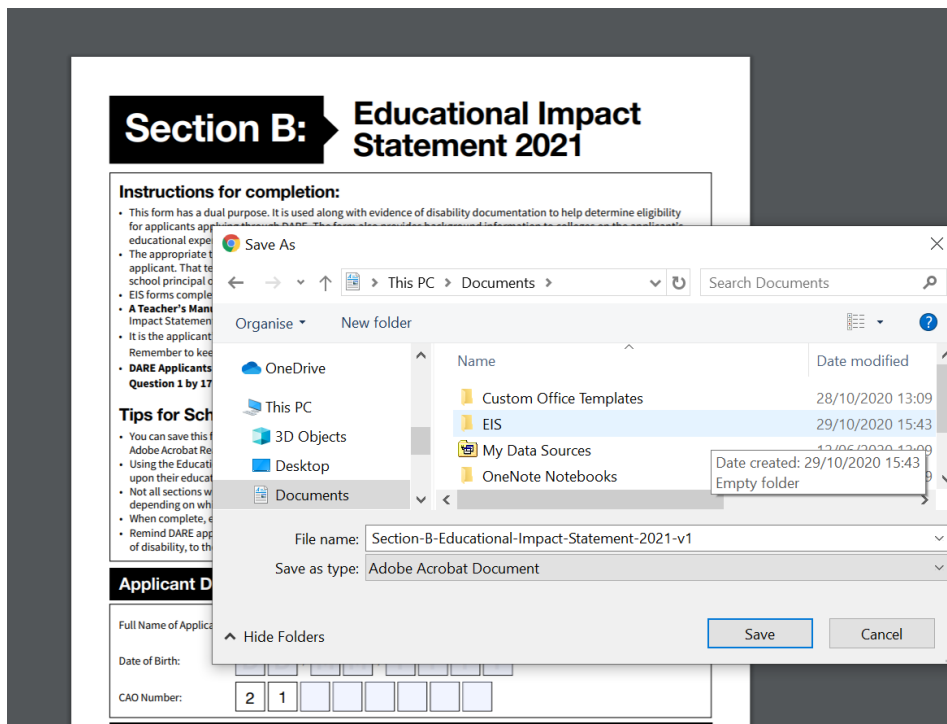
Section B: Educational Impact Statement 2021

Instructions for completion:

- This form has a dual purpose. It is used along with evidence of disability documentation to help determine eligibility for applicants applying through DARE. The form also provides background information to colleges on the applicant's educational expe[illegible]
- The appropriate t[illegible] applicant. That te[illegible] school principal c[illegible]
- EIS forms comple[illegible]
- A Teacher's Manu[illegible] Impact Statemen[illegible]
- It is the applicant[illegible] Remember to kee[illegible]
- DARE Applicants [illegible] Question 1 by 17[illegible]

Tips for Sch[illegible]

- You can save this f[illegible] Adobe Acrobat Re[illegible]
- Using the Educati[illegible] upon their educat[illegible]
- Not all sections w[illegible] depending on wh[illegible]
- When complete, e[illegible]
- Remind DARE app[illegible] of disability, to th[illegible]

Applicant D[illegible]

Full Name of Applica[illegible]

Date of Birth:

CAO Number: 2 1

Save As

This PC > Documents >

Search Documents

Organise ▾ New folder

OneDrive
This PC
3D Objects
Desktop
Documents

| Name | Date modified |
|---|---|
| Custom Office Templates | 28/10/2020 13:09 |
| EIS | 29/10/2020 15:43 |
| My Data Sources | 12/06/2020 13:09 |
| OneNote Notebooks | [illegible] |

Date created: 29/10/2020 15:43
Empty folder

File name: Section-B-Educational-Impact-Statement-2021-v1

Save as type: Adobe Acrobat Document

Hide Folders

Save Cancel